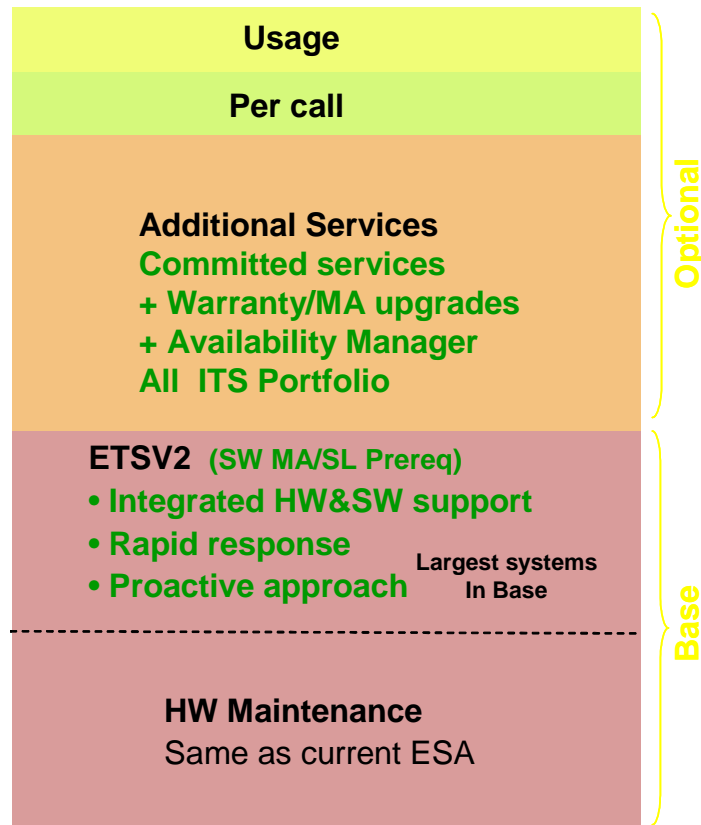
Usage

Per call

Additional Services
Committed services
+ Warranty/MA upgrades
+ Availability Manager
All ITS Portfolio

Optional

ETSV2 (SW MA/SL Prereq)
• Integrated HW&SW support
• Rapid response
• Proactive approach

Largest systems In Base

HW Maintenance
Same as current ESA

Base